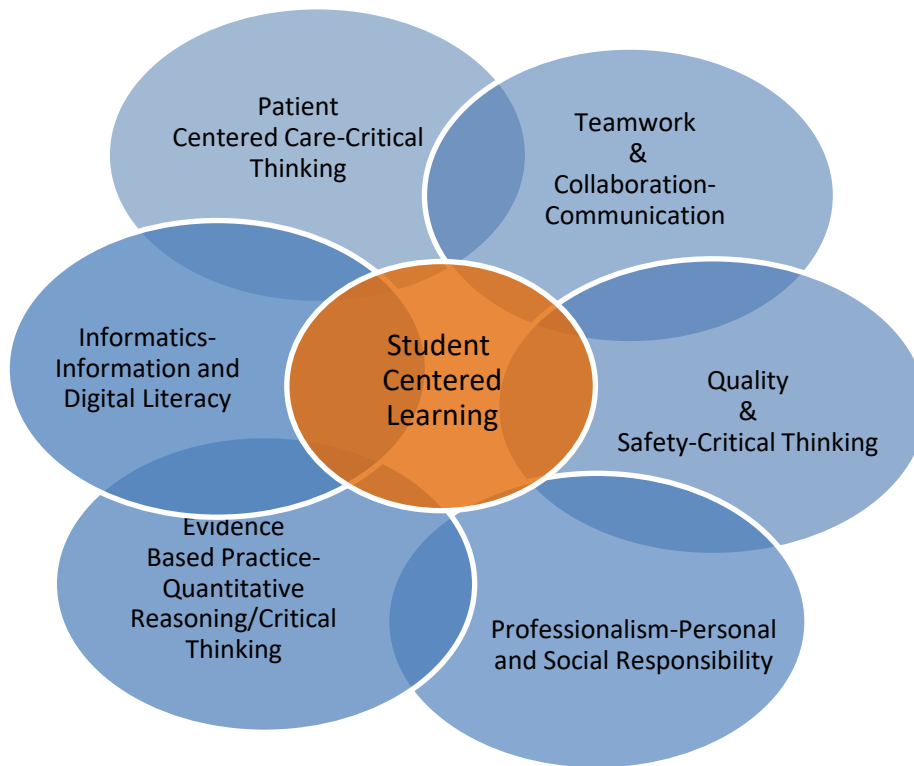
Patient Centered Care-Critical Thinking

Teamwork & Collaboration-Communication

Informatics-Information and Digital Literacy

Student Centered Learning

Quality & Safety-Critical Thinking

Evidence Based Practice-Quantitative Reasoning/Critical Thinking

Professionalism-Personal and Social Responsibility